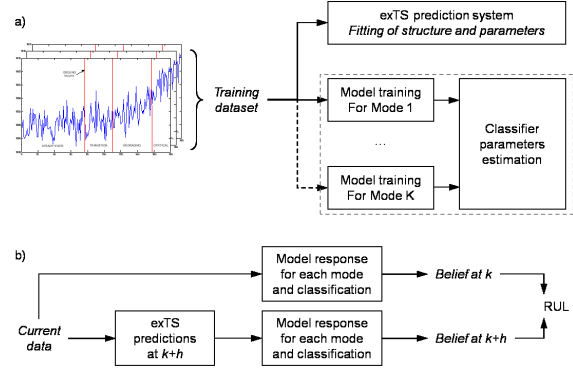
a)

exTS prediction system
*Fitting of structure and parameters*

*Training dataset*

Model training For Mode 1

...

Model training For Mode K

Classifier parameters estimation

b)

Model response for each mode and classification

*Belief at k*

RUL

*Current data*

exTS predictions at *k+h*

Model response for each mode and classification

*Belief at k+h*